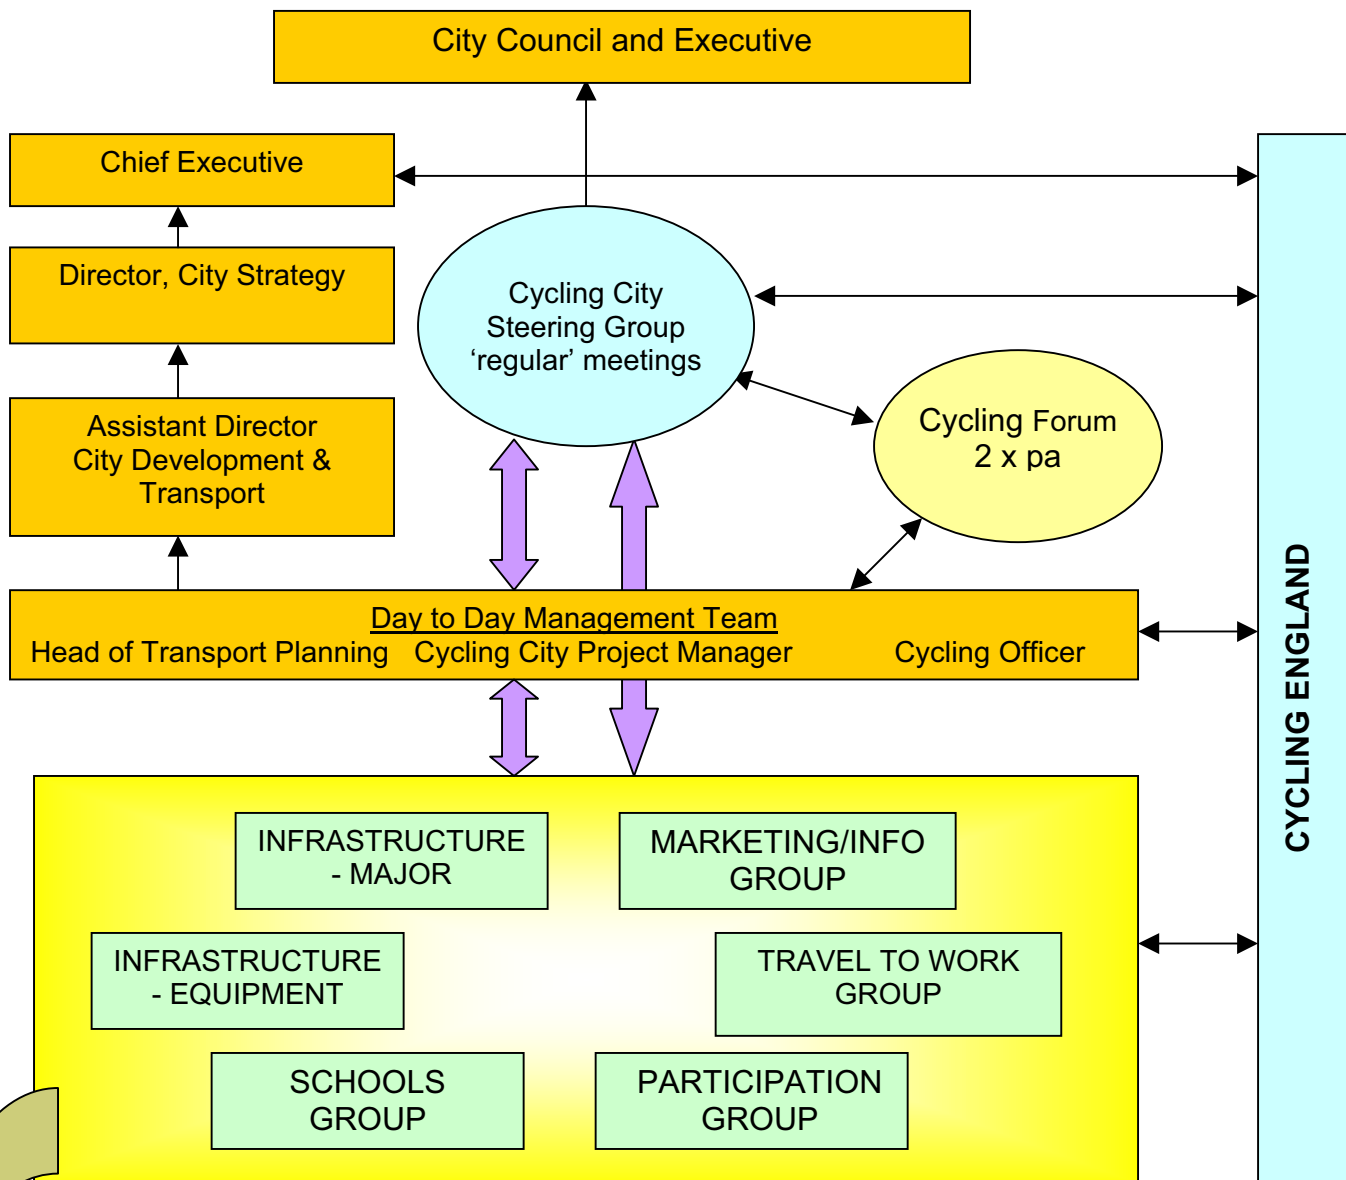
City Council and Executive

Chief Executive

Director, City Strategy

Assistant Director
City Development &
Transport

Cycling City
Steering Group
'regular' meetings

Cycling Forum
2 x pa

CYCLING ENGLAND

Day to Day Management Team
Head of Transport Planning Cycling City Project Manager Cycling Officer

INFRASTRUCTURE
- MAJOR

MARKETING/INFO
GROUP

INFRASTRUCTURE
- EQUIPMENT

TRAVEL TO WORK
GROUP

SCHOOLS
GROUP

PARTICIPATION
GROUP